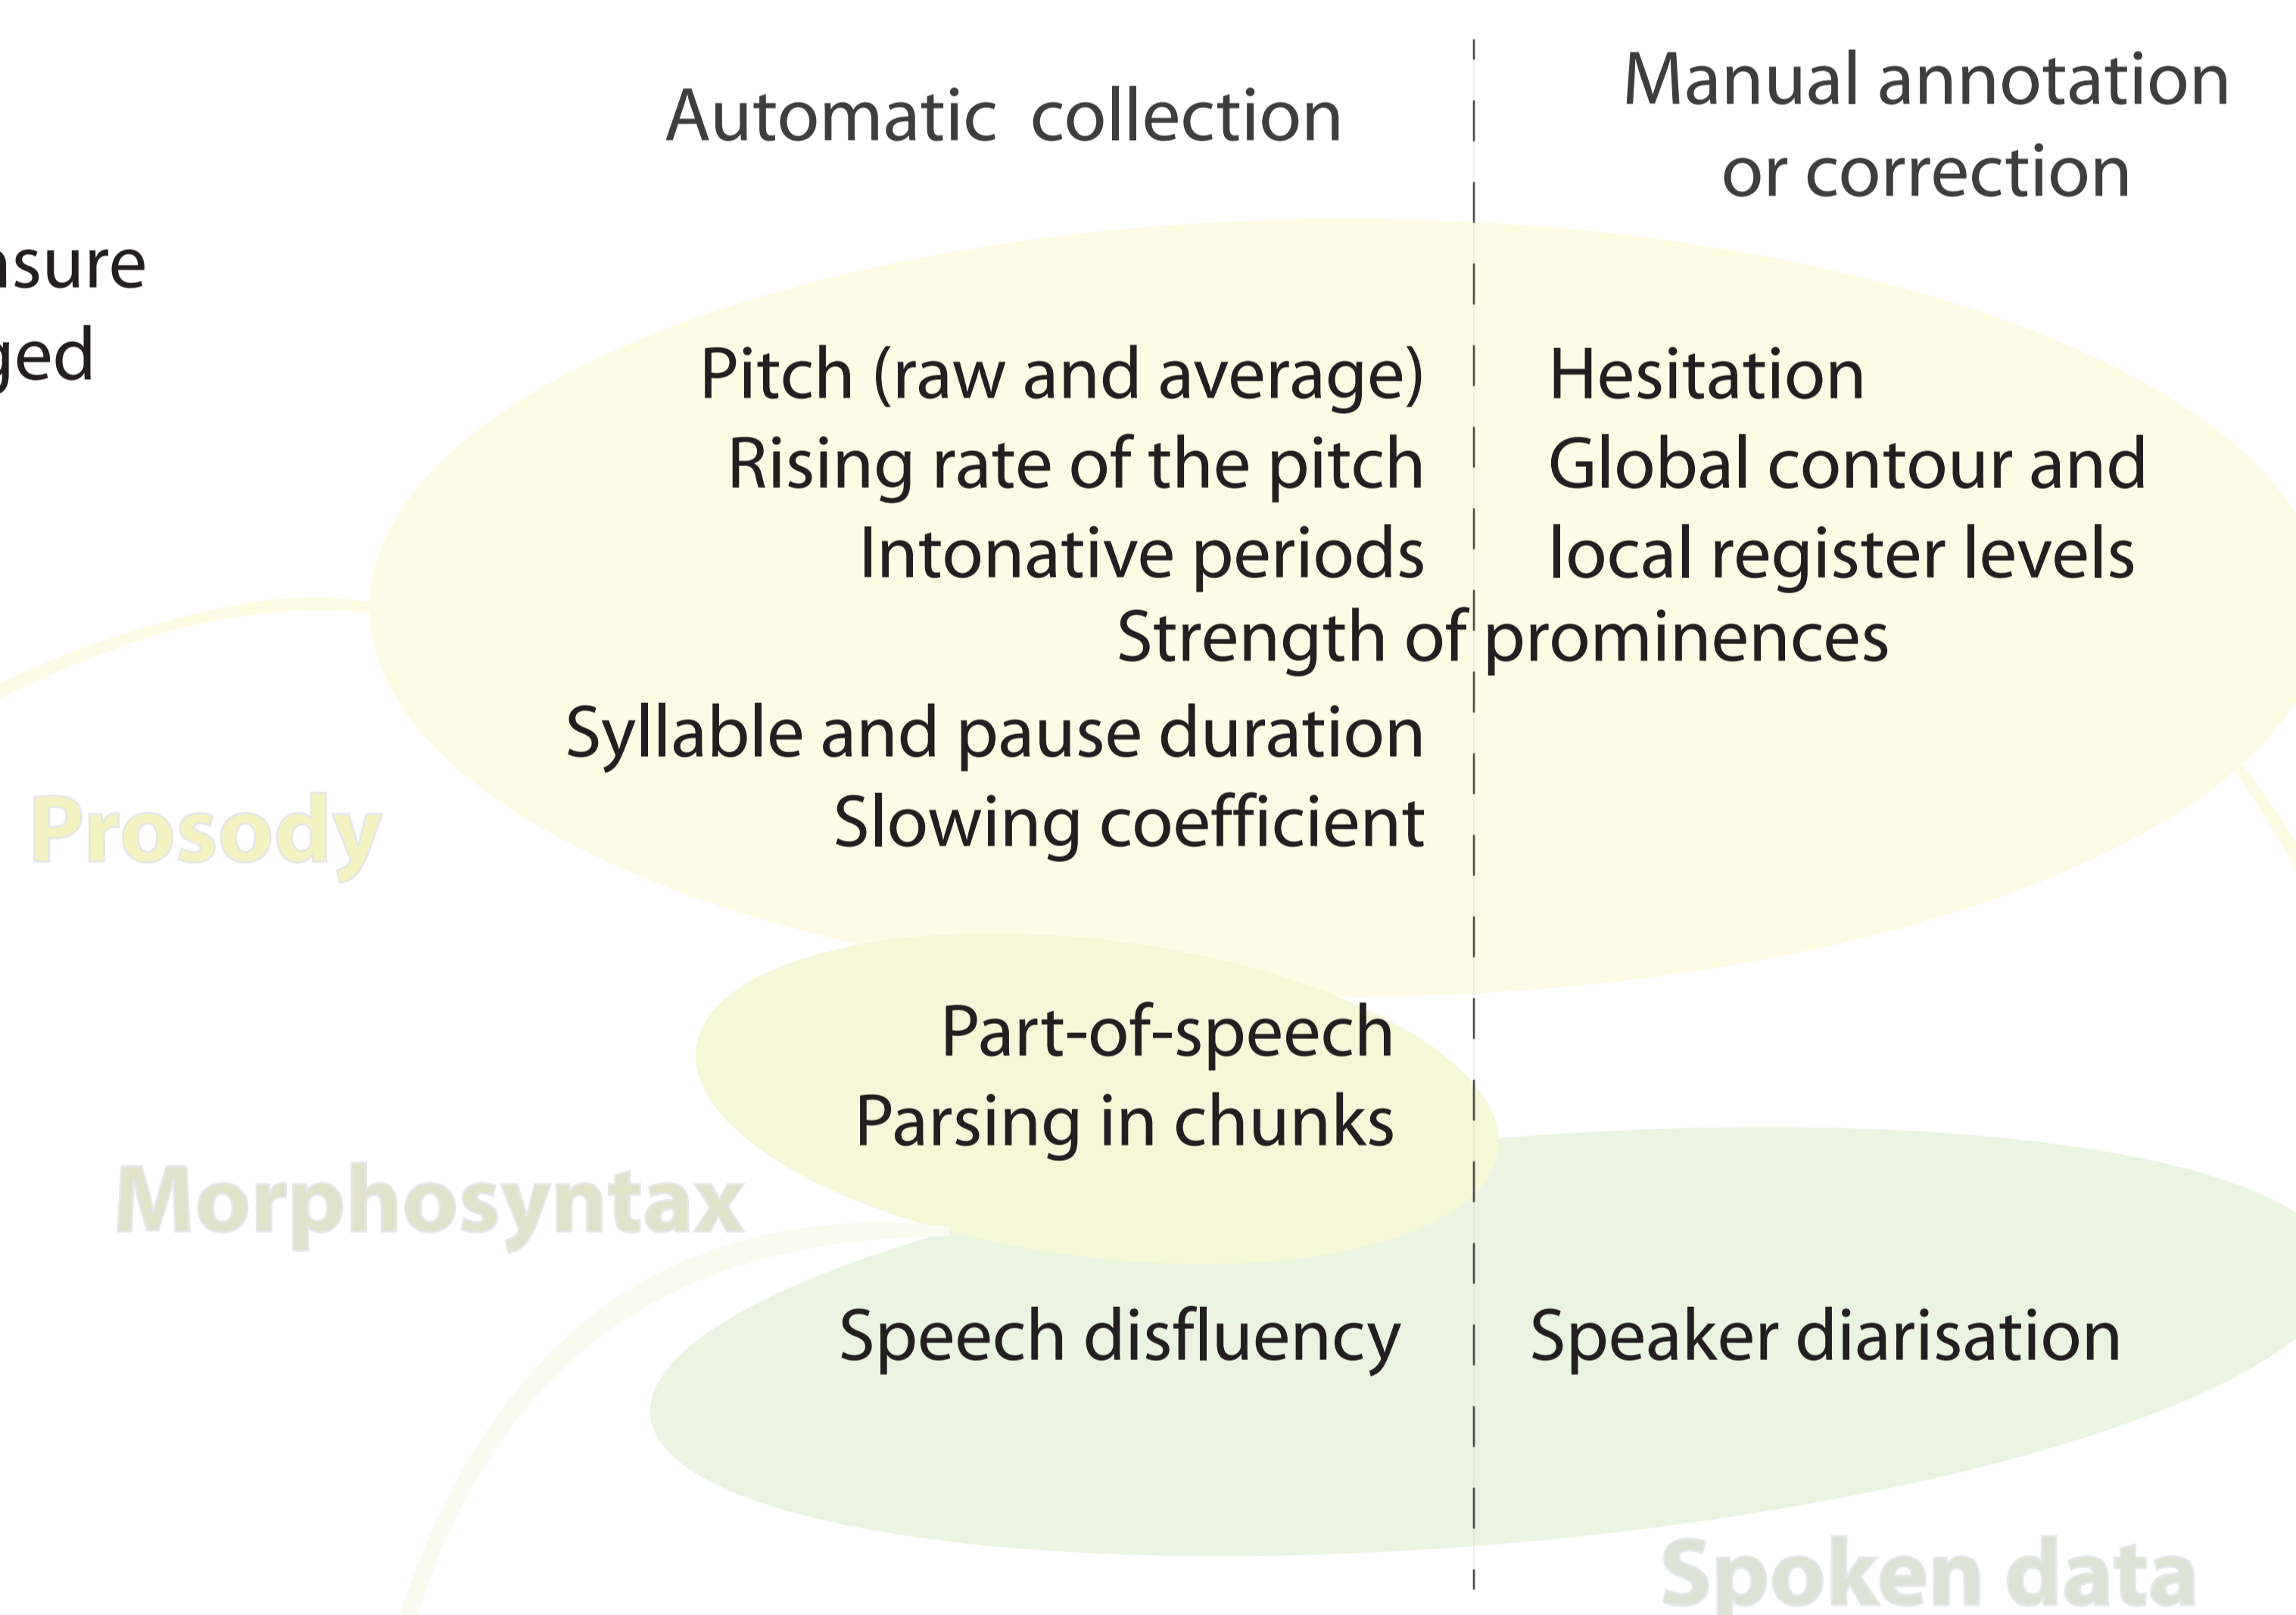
Automatic collection

Manual annotation or correction

nsure
ged

Pitch (raw and average)
Rising rate of the pitch
Intonative periods

Hesitation
Global contour and local register levels

Strength of prominences

Syllable and pause duration
Slowing coefficient

Prosody

Part-of-speech
Parsing in chunks

Morphosyntax

Speech disfluency

Speaker diarisation

Spoken data